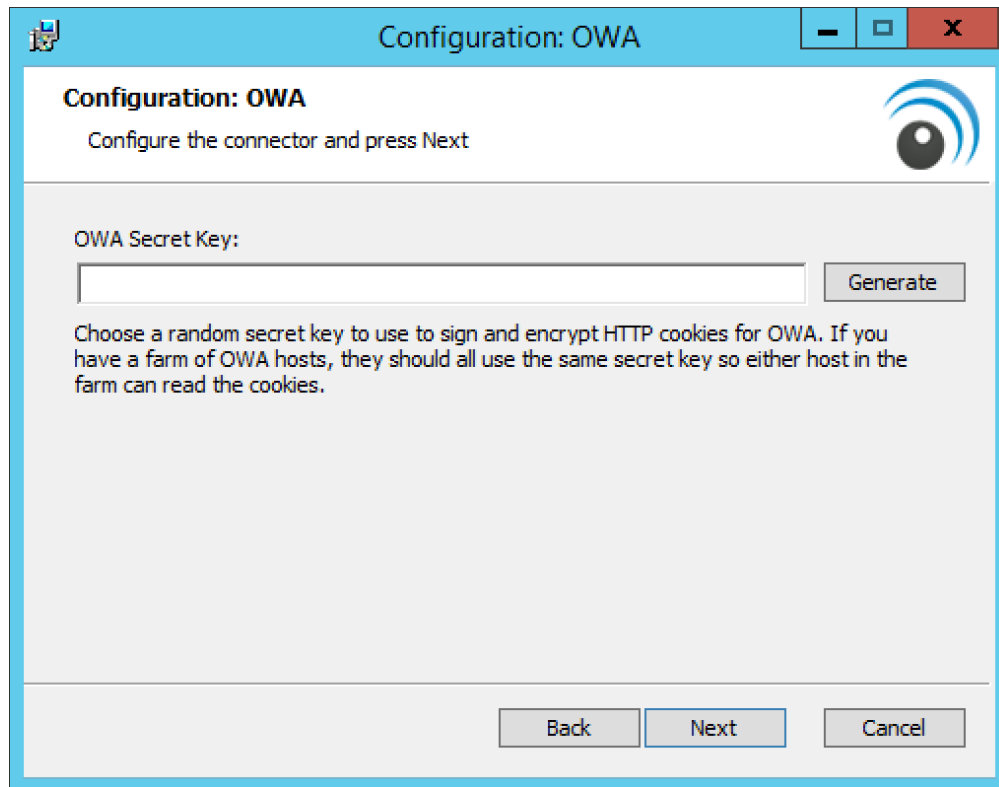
Configuration: OWA

Configuration: OWA

Configure the connector and press Next

OWA Secret Key:

Generate

Choose a random secret key to use to sign and encrypt HTTP cookies for OWA. If you have a farm of OWA hosts, they should all use the same secret key so either host in the farm can read the cookies.

Back

Next

Cancel